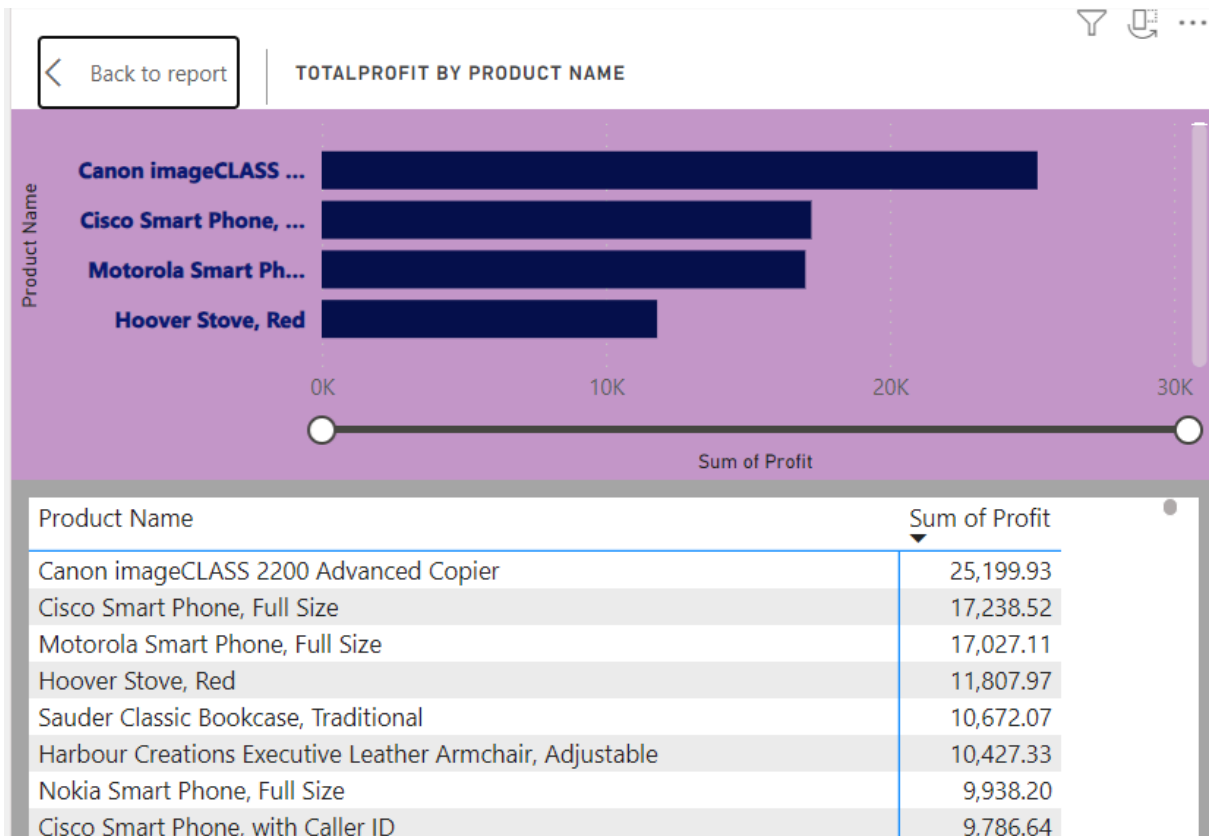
Back to report

TOTALPROFIT BY PRODUCT NAME

Product Name

Canon imageCLASS ...
Cisco Smart Phone, ...
Motorola Smart Ph...
Hoover Stove, Red

0K 10K 20K 30K

Sum of Profit

| Product Name | Sum of Profit |
|---|---|
| Canon imageCLASS 2200 Advanced Copier | 25,199.93 |
| Cisco Smart Phone, Full Size | 17,238.52 |
| Motorola Smart Phone, Full Size | 17,027.11 |
| Hoover Stove, Red | 11,807.97 |
| Sauder Classic Bookcase, Traditional | 10,672.07 |
| Harbour Creations Executive Leather Armchair, Adjustable | 10,427.33 |
| Nokia Smart Phone, Full Size | 9,938.20 |
| Cisco Smart Phone, with Caller ID | 9,786.64 |